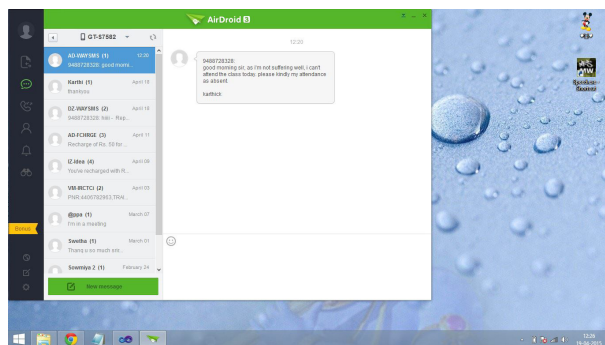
AirDroid 3

GT-S7582

AD-WAYSMS (1) 12:20
9488728328: good morni...

Karthi (1) April 19
thamara

DZ-WAYSMS (2) April 18
9488728328: hiiii - Rep...

AD-FCHRGE (3) April 11
Recharge of Rs. 50 for...

IZ-Idea (4) April 08
You've recharged with R...

VM-IRCTCI (2) April 03
PNR:4406782863,TRAI...

@ppa (1) March 07
I'm in a meeting

Swetha (1) March 01
Thanq u so much sm...

Sowmiya 2 (1) February 24

New message

12:20

9488728328:
good morning sir, as i'm not suffering well, i can't attend the class today, please kindly my attendance as absent.

karthick

Bonus

Speedtest Reseller

12:26
19-04-2015